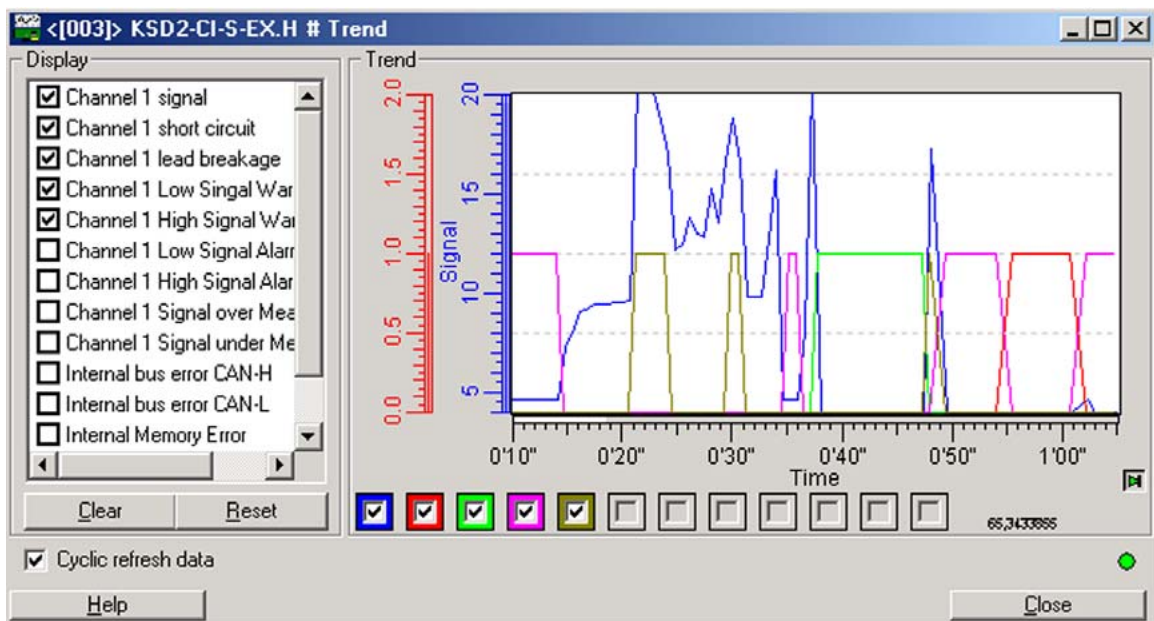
<[003]> KSD2-CI-S-EX.H # Trend

Display

☑ Channel 1 signal
☑ Channel 1 short circuit
☑ Channel 1 lead breakage
☑ Channel 1 Low Singal War
☑ Channel 1 High Signal War
☐ Channel 1 Low Signal Alarr
☐ Channel 1 High Signal Alar
☐ Channel 1 Signal over Mea
☐ Channel 1 Signal under Me
☐ Internal bus error CAN-H
☐ Internal bus error CAN-L
☐ Internal Memory Error

Clear
Reset

Trend

2.0
1.5
1.0
0.5
0.0

20
15
10
5
Signal

0'10" 0'20" 0'30" 0'40" 0'50" 1'00"
Time

65,3433866

☑ Cyclic refresh data

Help
Close